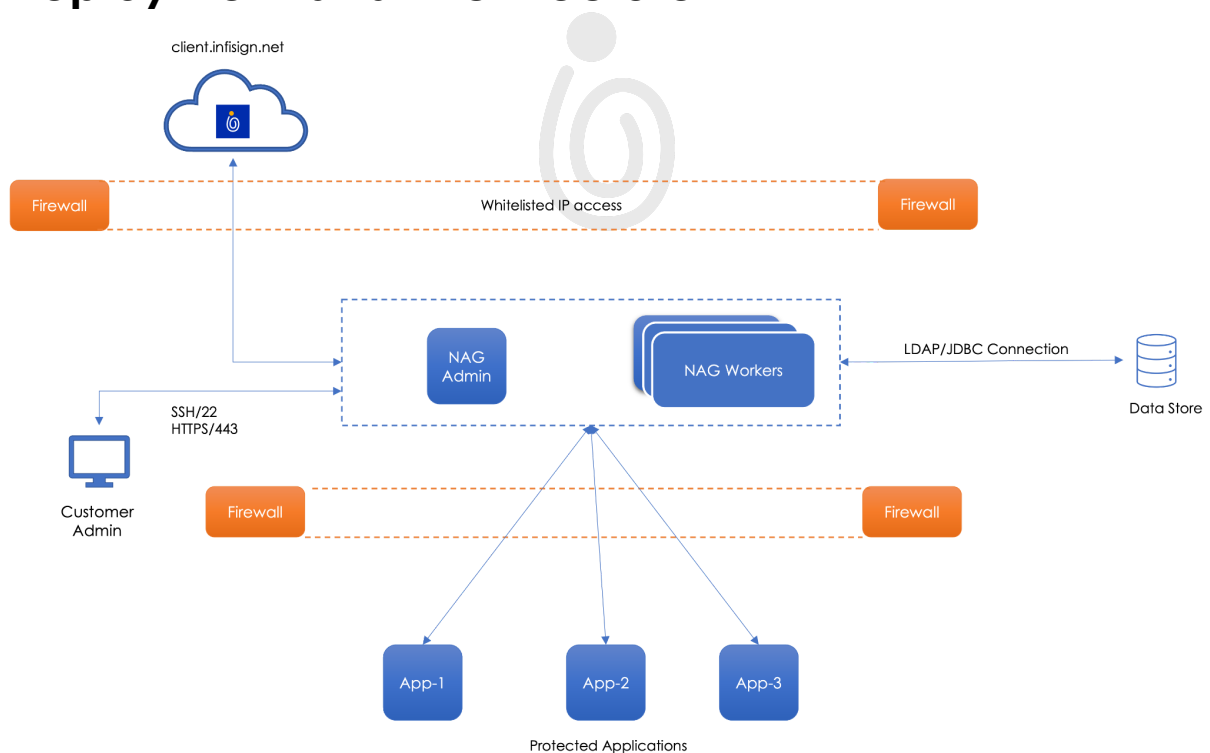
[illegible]

client.infisign.net

Firewall

Whitelisted IP access

Firewall

NAG Admin

NAG Workers

LDAP/JDBC Connection

Data Store

SSH/22
HTTPS/443

Customer Admin

Firewall

Firewall

App-1

App-2

App-3

Protected Applications